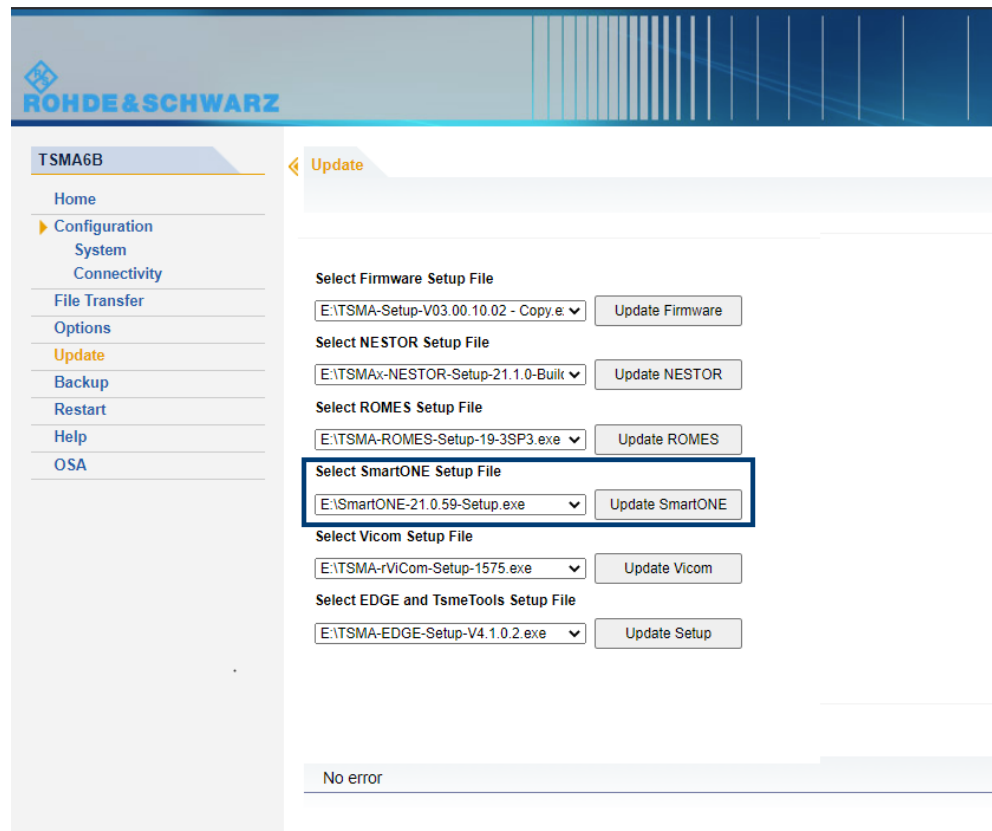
ROHDE&SCHWARZ

TSMA6B

Home
Configuration
System
Connectivity
File Transfer
Options
Update
Backup
Restart
Help
OSA

Update

Select Firmware Setup File
E:\TSMA-Setup-V03.00.10.02 - Copy.e
Update Firmware

Select NESTOR Setup File
E:\TSMAx-NESTOR-Setup-21.1.0-Buil
Update NESTOR

Select ROMES Setup File
E:\TSMA-ROMES-Setup-19-3SP3.exe
Update ROMES

Select SmartONE Setup File
E:\SmartONE-21.0.59-Setup.exe
Update SmartONE

Select Vicom Setup File
E:\TSMA-rViCom-Setup-1575.exe
Update Vicom

Select EDGE and TsmeTools Setup File
E:\TSMA-EDGE-Setup-V4.1.0.2.exe
Update Setup

No error